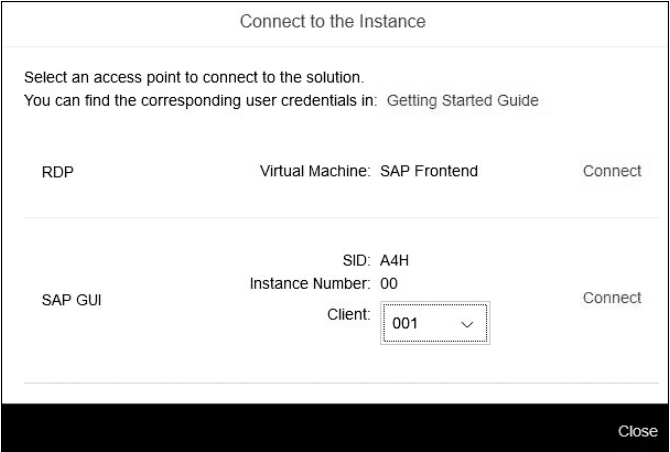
Connect to the Instance

Select an access point to connect to the solution.
You can find the corresponding user credentials in: Getting Started Guide

RDP

Virtual Machine: SAP Frontend

Connect

SAP GUI

SID: A4H
Instance Number: 00
Client: 001

Connect

Close